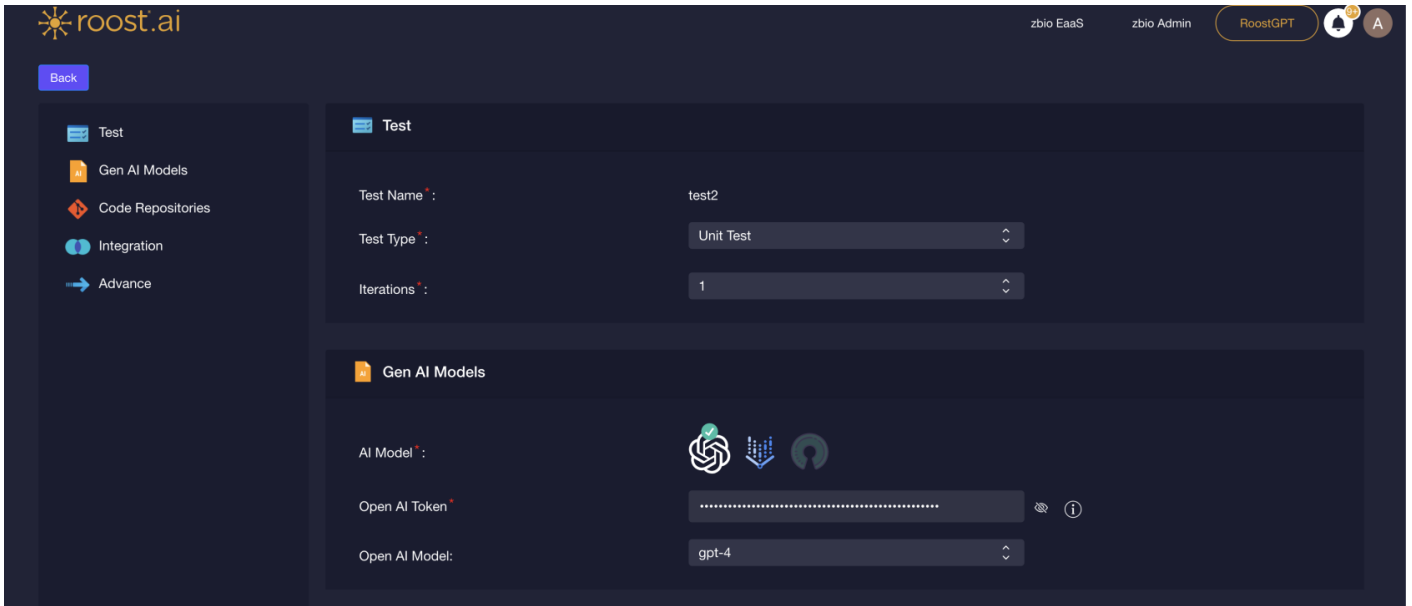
roost.ai

zbio EaaS zbio Admin RoostGPT 9+ A

Back

Test
Gen AI Models
Code Repositories
Integration
Advance

Test

Test Name*: test2
Test Type*: Unit Test
Iterations*: 1

Gen AI Models

AI Model*:
Open AI Token* ••••••••••••••••••••••••••••••••••••••••••••••••••
Open AI Model: gpt-4